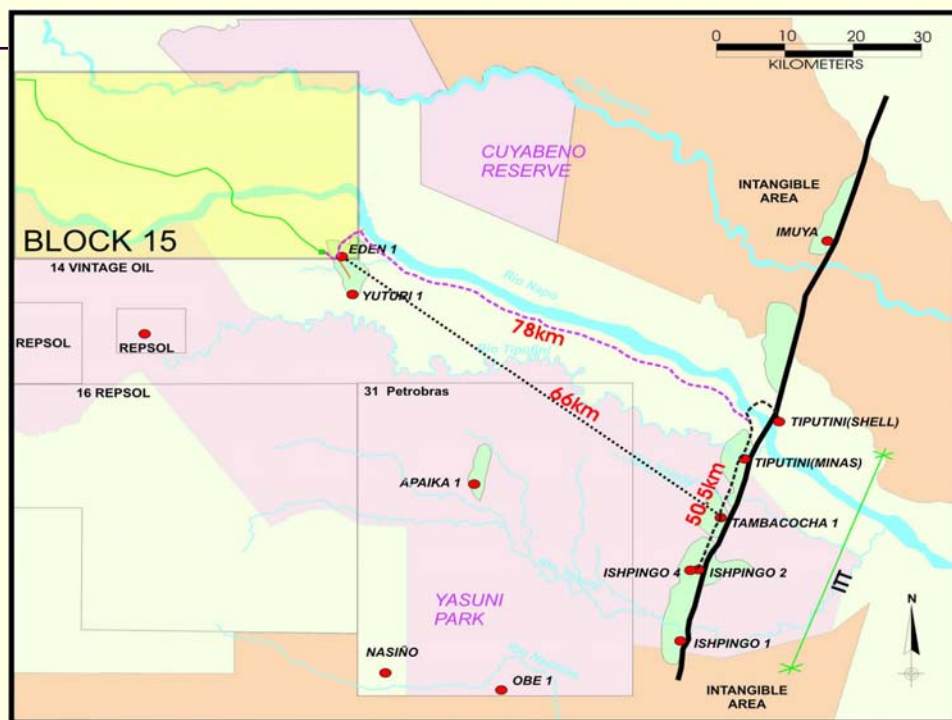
0 10 20 30
KILOMETERS

CUYABENO RESERVE

INTANGIBLE AREA

IMUYA

BLOCK 15

14 VINTAGE OIL

EDEN 1

YUTURI 1

Rio Napo

78km

REPSOL

REPSOL

Rio Tiputini

16 REPSOL

31 Petrobras

66km

TIPUTINI(SHELL)

TIPUTINI(MINAS)

APAIKA 1

50.5km

TAMBACOCHA 1

ISHPINGO 4

ISHPINGO 2

ITT

YASUNI PARK

N

ISHPINGO 1

NASIÑO

OBE 1

INTANGIBLE AREA